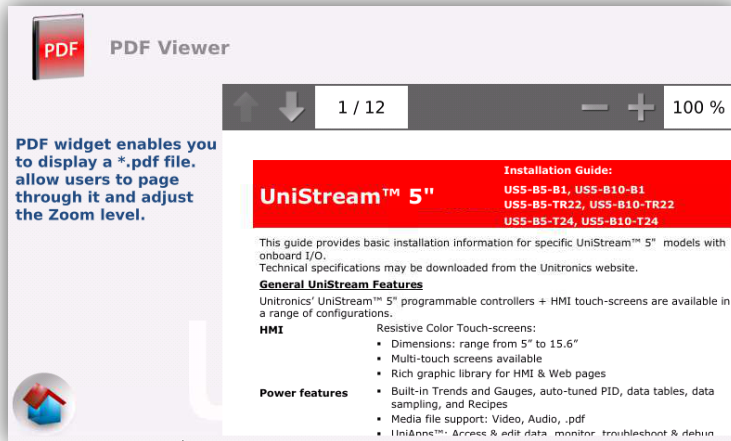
PDF

PDF Viewer

PDF widget enables you to display a *.pdf file. allow users to page through it and adjust the Zoom level.

1 / 12

100 %

UniStream™ 5"

Installation Guide:
US5-B5-B1, US5-B10-B1
US5-B5-TR22, US5-B10-TR22
US5-B5-T24, US5-B10-T24

This guide provides basic installation information for specific UniStream™ 5" models with onboard I/O.
Technical specifications may be downloaded from the Unitronics website.

General UniStream Features

Unitronics' UniStream™ 5" programmable controllers + HMI touch-screens are available in a range of configurations.

| HMI | Resistive Color Touch-screens: |
|---|---|
| | ▪ Dimensions: range from 5" to 15.6" |
| | ▪ Multi-touch screens available |
| | ▪ Rich graphic library for HMI & Web pages |
| Power features | ▪ Built-in Trends and Gauges, auto-tuned PID, data tables, data sampling, and Recipes |
| | ▪ Media file support: Video, Audio, .pdf |
| | ▪ UniApps™: Access & edit data, monitor, troubleshoot & debug |